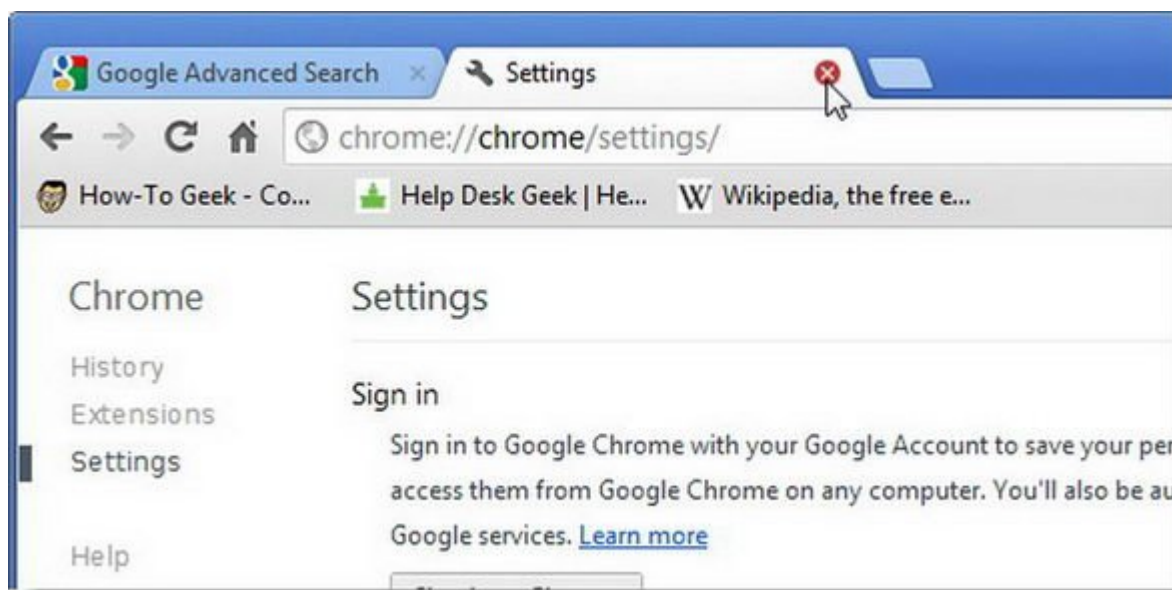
Google Advanced Search ×

Settings

chrome://chrome/settings/

How-To Geek - Co...

Help Desk Geek | He...

Wikipedia, the free e...

Chrome

History

Extensions

Settings

Help

Settings

Sign in

Sign in to Google Chrome with your Google Account to save your per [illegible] access them from Google Chrome on any computer. You'll also be au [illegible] Google services. Learn more

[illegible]